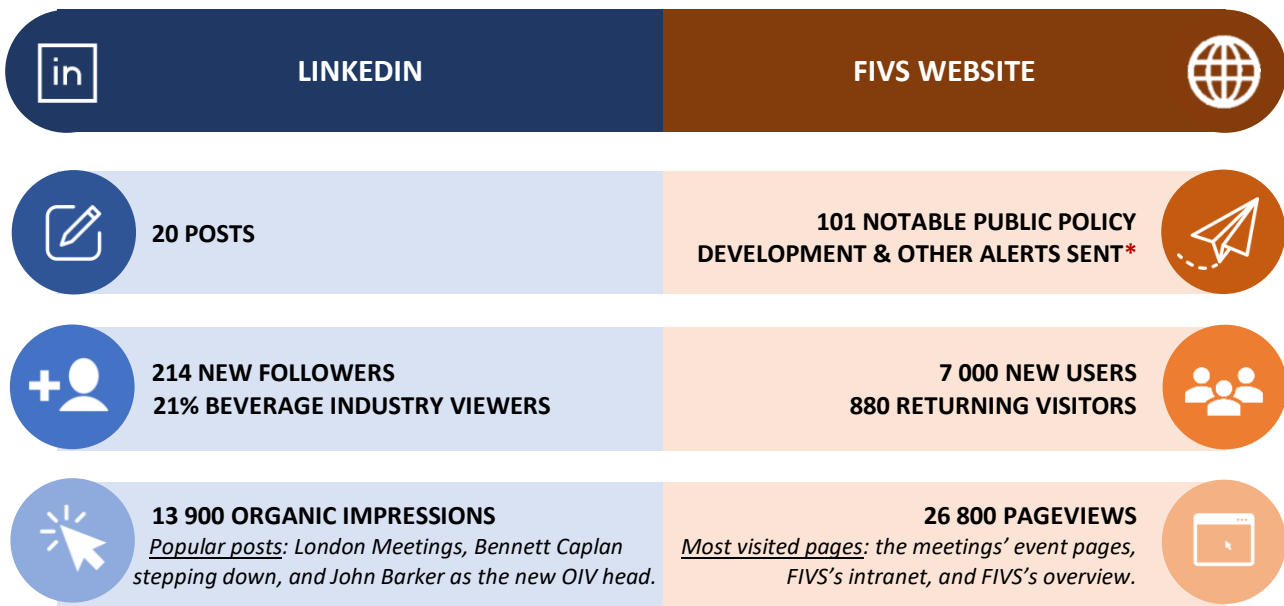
in LINKEDIN

FIVS WEBSITE

20 POSTS

101 NOTABLE PUBLIC POLICY DEVELOPMENT & OTHER ALERTS SENT*

214 NEW FOLLOWERS
21% BEVERAGE INDUSTRY VIEWERS

7 000 NEW USERS
880 RETURNING VISITORS

13 900 ORGANIC IMPRESSIONS
*Popular posts*: London Meetings, Bennett Caplan stepping down, and John Barker as the new OIV head.

26 800 PAGEVIEWS
*Most visited pages*: the meetings' event pages, FIVS's intranet, and FIVS's overview.